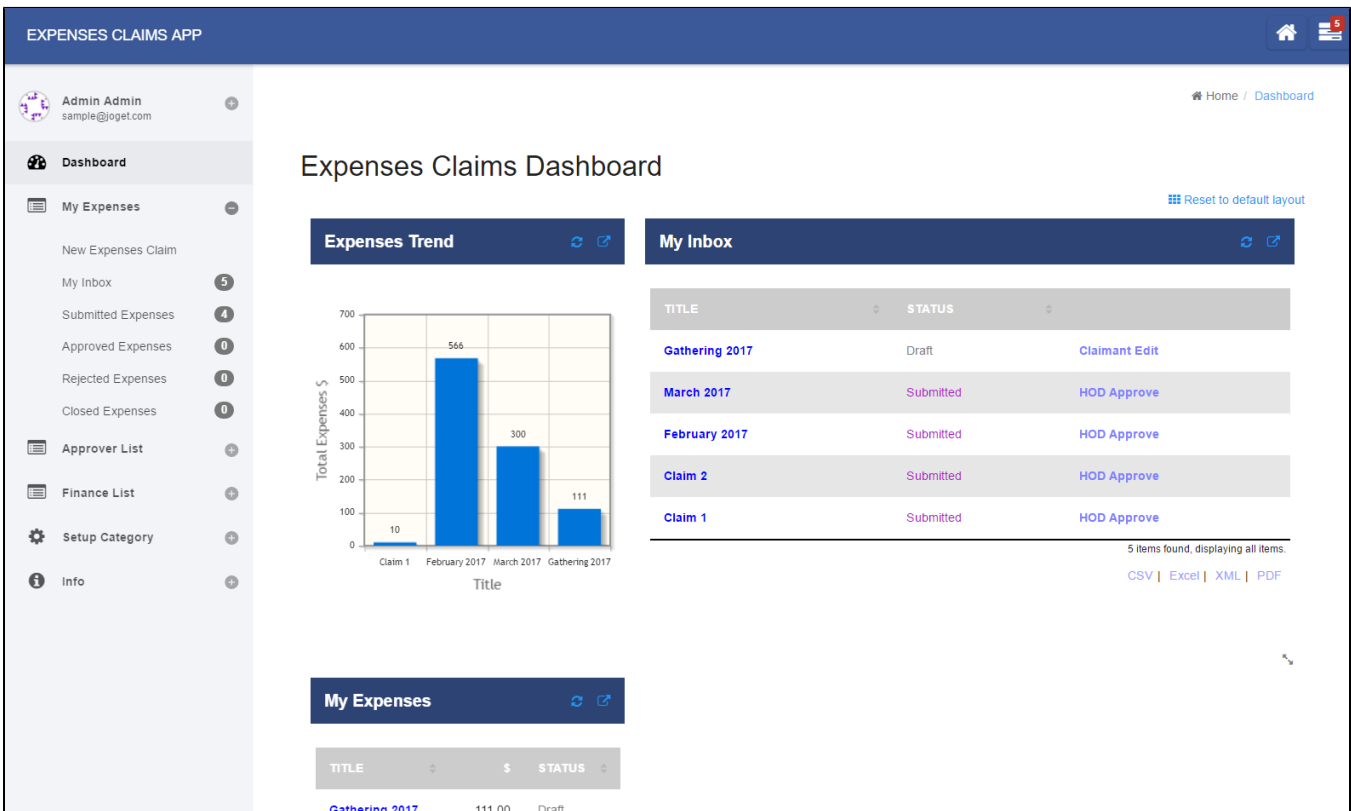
EXPENSES CLAIMS APP

5

Admin Admin
sample@joget.com

Dashboard

My Expenses

New Expenses Claim

My Inbox 5

Submitted Expenses 4

Approved Expenses 0

Rejected Expenses 0

Closed Expenses 0

Approver List

Finance List

Setup Category

Info

Home / Dashboard

Expenses Claims Dashboard

Reset to default layout

Expenses Trend

700
600
500
400
300
200
100
0

Total Expenses $

566
300
111
10

Claim 1 February 2017 March 2017 Gathering 2017

Title

My Inbox

| TITLE | STATUS | |
|---|---|---|
| Gathering 2017 | Draft | Claimant Edit |
| March 2017 | Submitted | HOD Approve |
| February 2017 | Submitted | HOD Approve |
| Claim 2 | Submitted | HOD Approve |
| Claim 1 | Submitted | HOD Approve |

5 items found, displaying all items.

CSV | Excel | XML | PDF

My Expenses

| TITLE | $ | STATUS |
|---|---|---|
| Gathering 2017 | 111.00 | Draft |